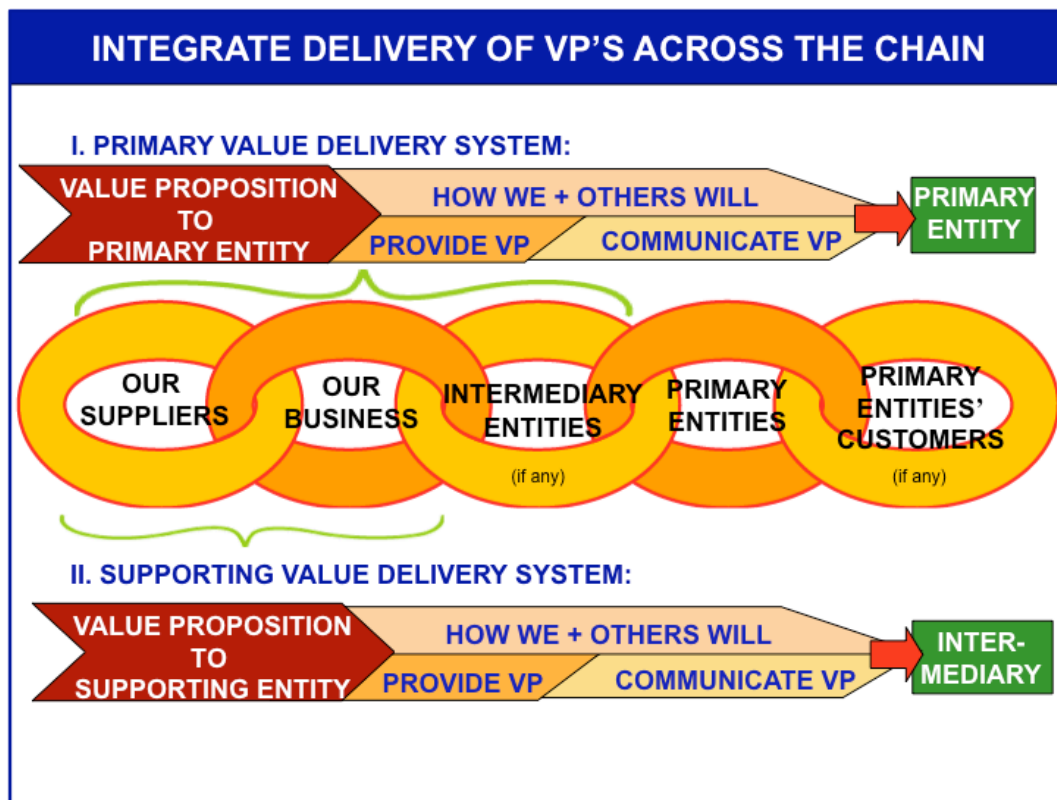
INTEGRATE DELIVERY OF VP'S ACROSS THE CHAIN

I. PRIMARY VALUE DELIVERY SYSTEM:

VALUE PROPOSITION TO PRIMARY ENTITY

HOW WE + OTHERS WILL

PROVIDE VP

COMMUNICATE VP

PRIMARY ENTITY

OUR SUPPLIERS

OUR BUSINESS

INTERMEDIARY ENTITIES

(if any)

PRIMARY ENTITIES

PRIMARY ENTITIES' CUSTOMERS

(if any)

II. SUPPORTING VALUE DELIVERY SYSTEM:

VALUE PROPOSITION TO SUPPORTING ENTITY

HOW WE + OTHERS WILL

PROVIDE VP

COMMUNICATE VP

INTER-MEDIARY